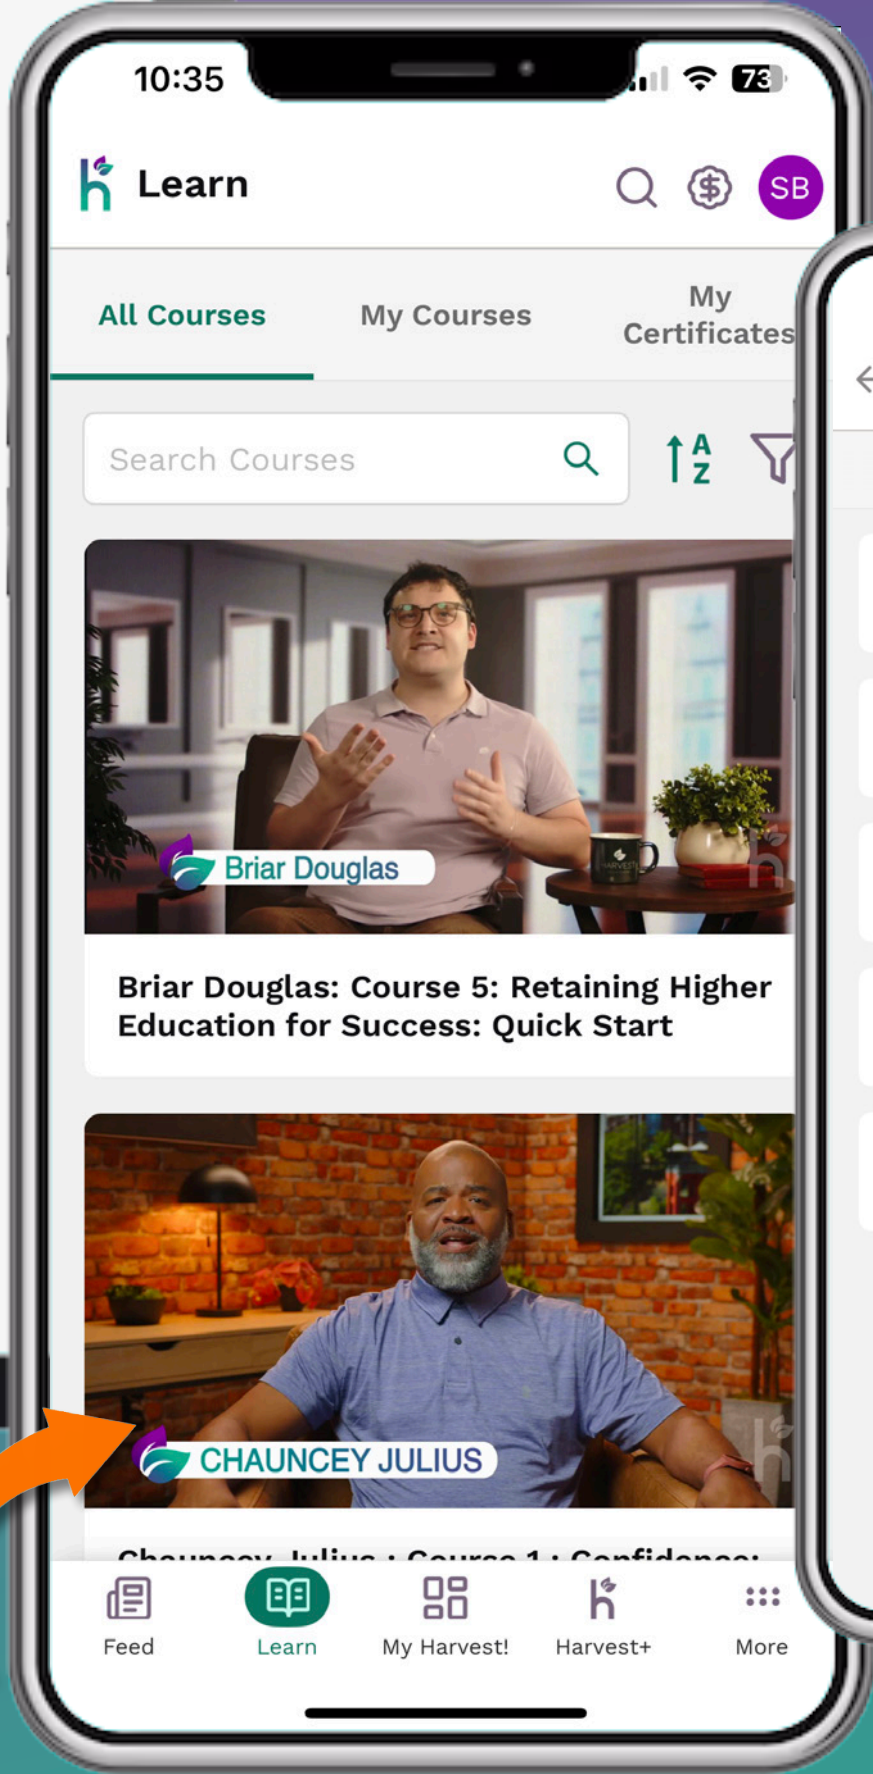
10:35

73

Learn

SB

All Courses

My Courses

My Certificates

Search Courses

A
Z

Briar Douglas

Briar Douglas: Course 5: Retaining Higher Education for Success: Quick Start

CHAUNCEY JULIUS

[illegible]

Feed

Learn

My Harvest!

Harvest+

More